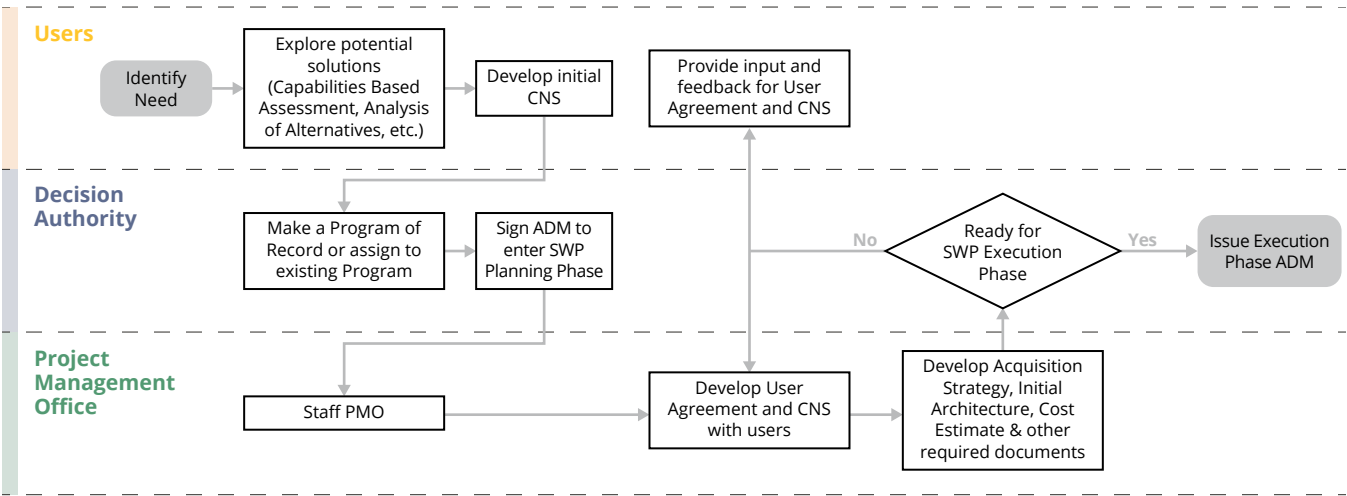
Users

Identify Need

Explore potential solutions (Capabilities Based Assessment, Analysis of Alternatives, etc.)

Develop initial CNS

Provide input and feedback for User Agreement and CNS

Decision Authority

Make a Program of Record or assign to existing Program

Sign ADM to enter SWP Planning Phase

No

Ready for SWP Execution Phase

Yes

Issue Execution Phase ADM

Project Management Office

Staff PMO

Develop User Agreement and CNS with users

Develop Acquisition Strategy, Initial Architecture, Cost Estimate & other required documents